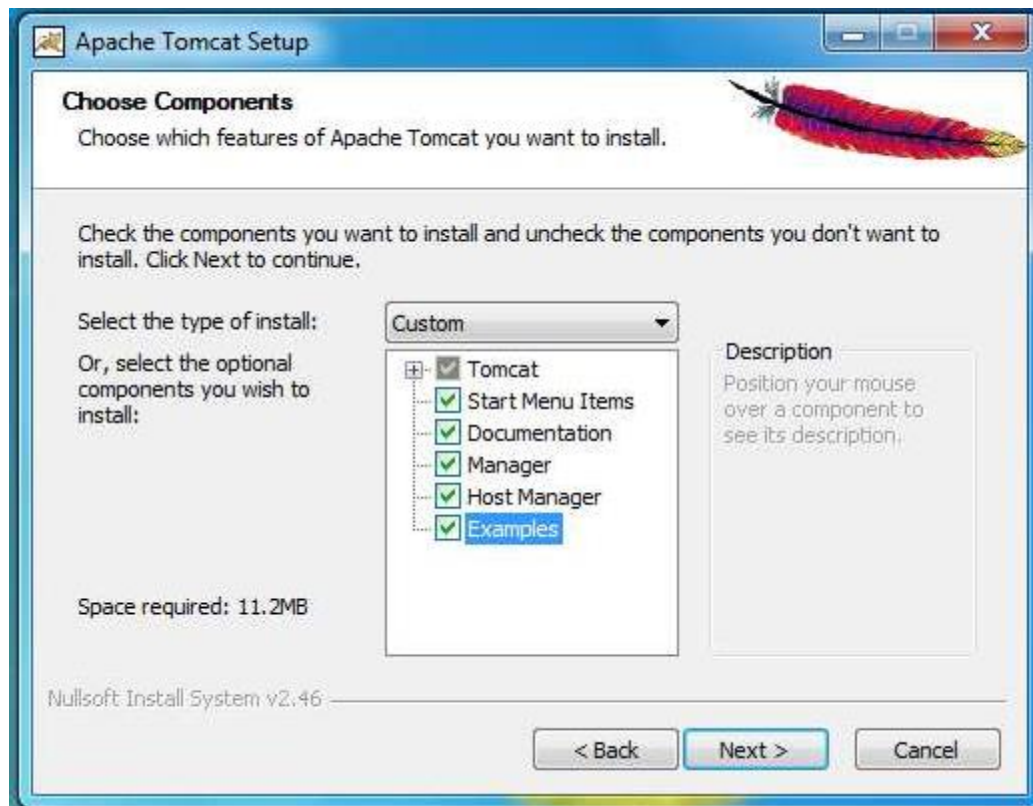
Apache Tomcat Setup

Choose Components

Choose which features of Apache Tomcat you want to install.

Check the components you want to install and uncheck the components you don't want to install. Click Next to continue.

Select the type of install:

Custom

Or, select the optional components you wish to install:

Tomcat
Start Menu Items
Documentation
Manager
Host Manager
Examples

Description

Position your mouse over a component to see its description.

Space required: 11.2MB

Nullsoft Install System v2.46

< Back

Next >

Cancel